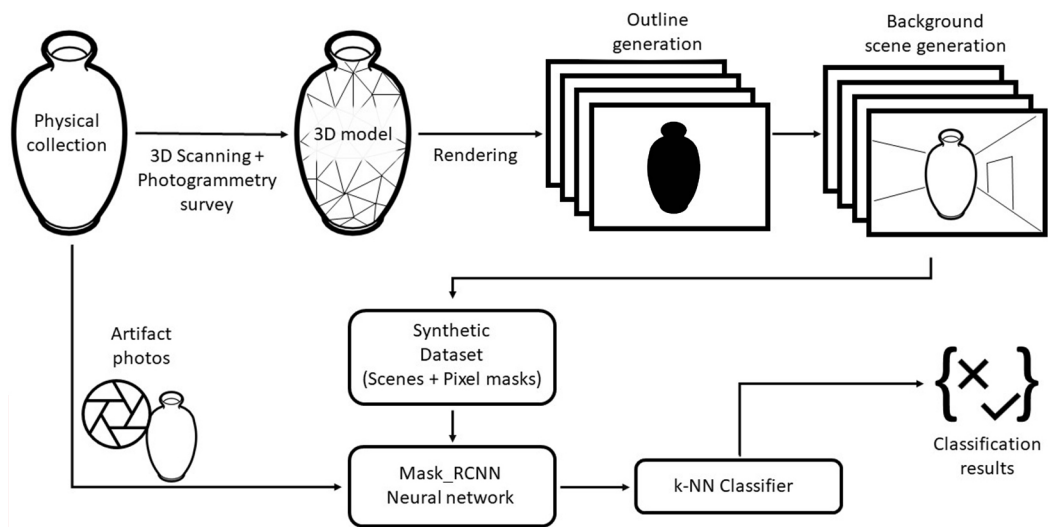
Physical collection

3D Scanning + Photogrammetry survey

3D model

Rendering

Outline generation

Background scene generation

Artifact photos

Synthetic Dataset (Scenes + Pixel masks)

Mask_RCNN Neural network

k-NN Classifier

Classification results